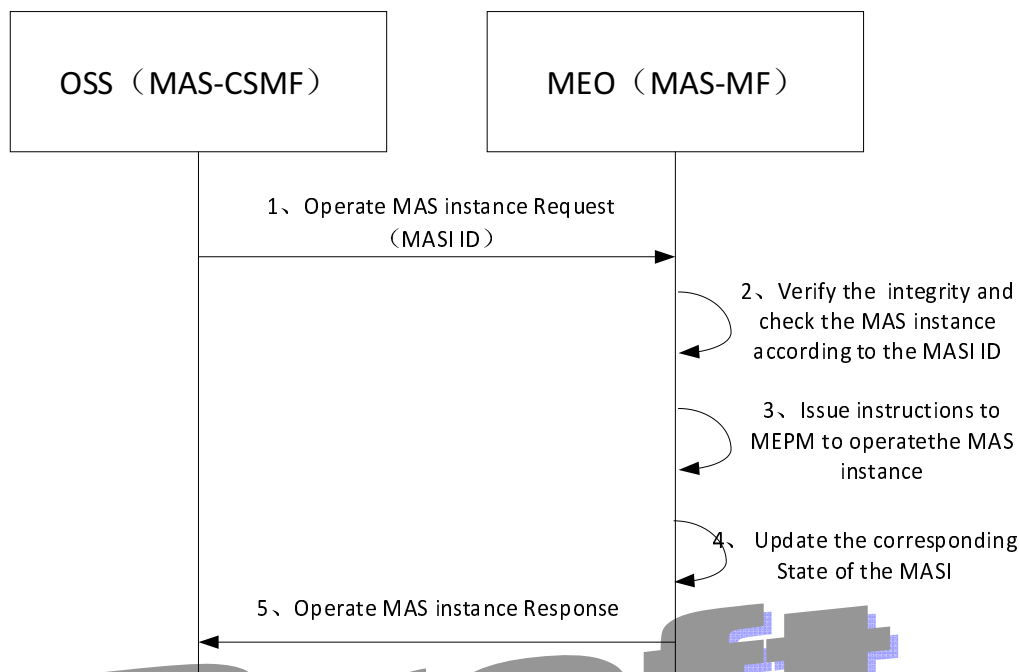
OSS（MAS-CSMF）

MEO（MAS-MF）

1、Operate MAS instance Request（MASI ID）

2、Verify the integrity and check the MAS instance according to the MASI ID

3、Issue instructions to MEPM to operatethe MAS instance

4、 Update the corresponding State of the MASI

5、Operate MAS instance Response